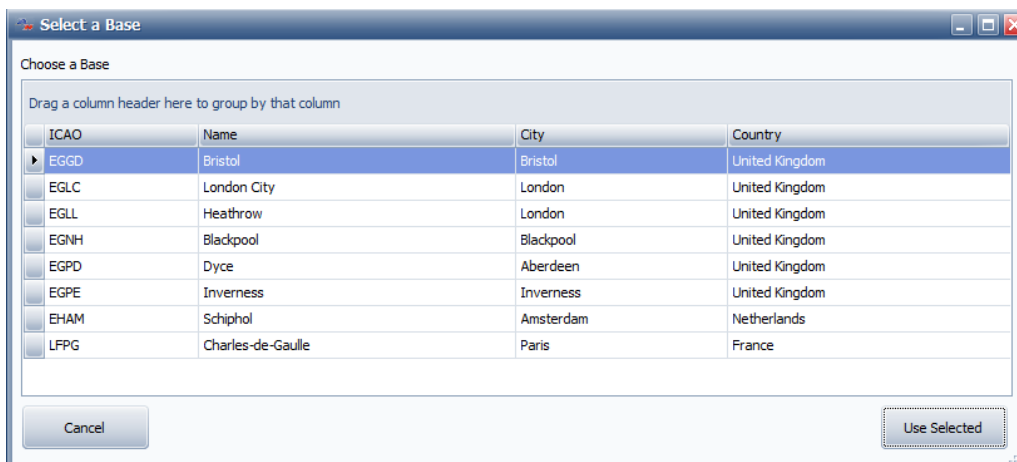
Select a Base

Choose a Base

Drag a column header here to group by that column

| ICAO | Name | City | Country |
|---|---|---|---|
| EGGD | Bristol | Bristol | United Kingdom |
| EGLC | London City | London | United Kingdom |
| EGLL | Heathrow | London | United Kingdom |
| EGNH | Blackpool | Blackpool | United Kingdom |
| EGPD | Dyce | Aberdeen | United Kingdom |
| EGPE | Inverness | Inverness | United Kingdom |
| EHAM | Schiphol | Amsterdam | Netherlands |
| LFPG | Charles-de-Gaulle | Paris | France |

Cancel

Use Selected